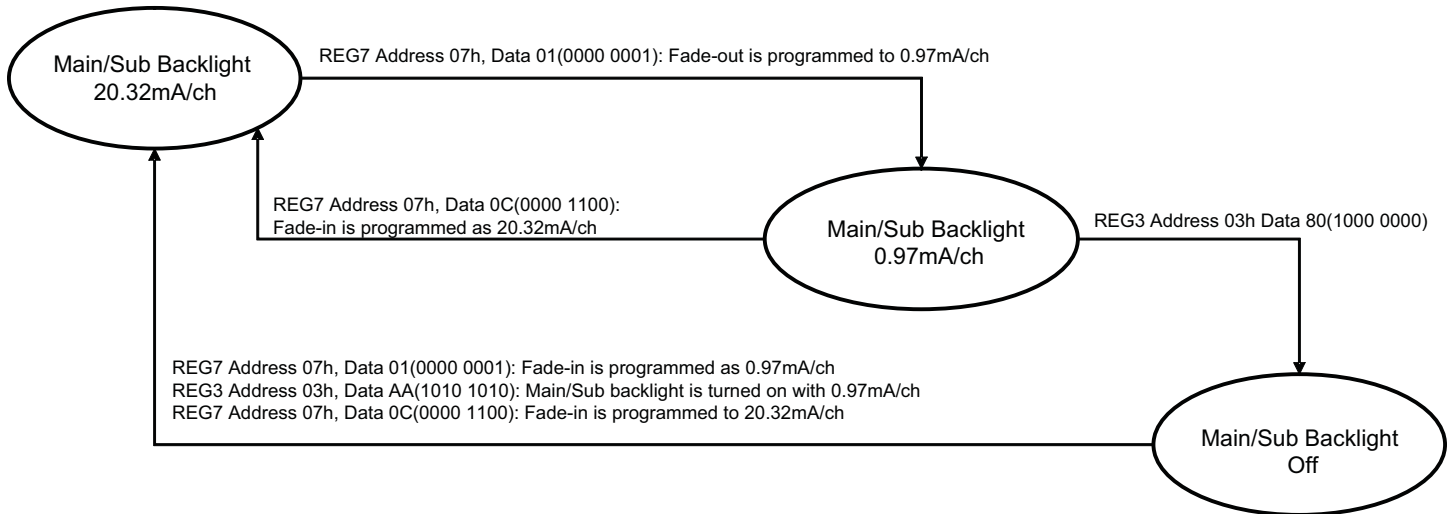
Main/Sub Backlight 20.32mA/ch

REG7 Address 07h, Data 01(0000 0001): Fade-out is programmed to 0.97mA/ch

REG7 Address 07h, Data 0C(0000 1100): Fade-in is programmed as 20.32mA/ch

Main/Sub Backlight 0.97mA/ch

REG3 Address 03h Data 80(1000 0000)

REG7 Address 07h, Data 01(0000 0001): Fade-in is programmed as 0.97mA/ch
REG3 Address 03h, Data AA(1010 1010): Main/Sub backlight is turned on with 0.97mA/ch
REG7 Address 07h, Data 0C(0000 1100): Fade-in is programmed to 20.32mA/ch

Main/Sub Backlight Off